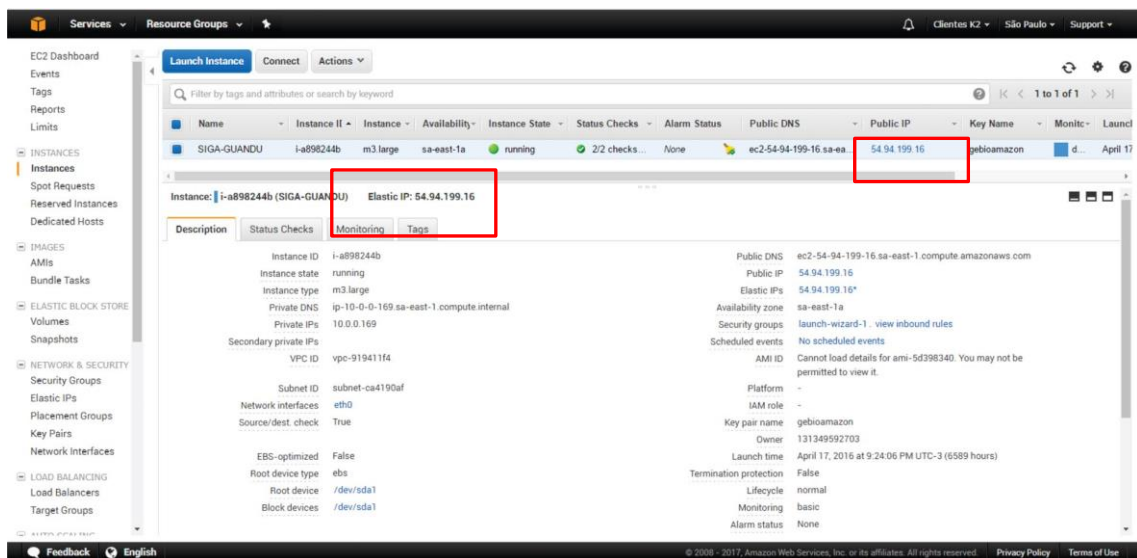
Services ∨ Resource Groups ∨ Clientes K2 ∨ São Paulo ∨ Support ∨

EC2 Dashboard
Events
Tags
Reports
Limits
INSTANCES
Instances
Spot Requests
Reserved Instances
Dedicated Hosts
IMAGES
AMIs
Bundle Tasks
ELASTIC BLOCK STORE
Volumes
Snapshots
NETWORK & SECURITY
Security Groups
Elastic IPs
Placement Groups
Key Pairs
Network Interfaces
LOAD BALANCING
Load Balancers
Target Groups
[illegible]

Launch Instance Connect Actions ∨

Filter by tags and attributes or search by keyword

1 to 1 of 1

| Name | Instance ID | Instance | Availability | Instance State | Status Checks | Alarm Status | Public DNS | Public IP | Key Name | Monitc | Launcl |
|---|---|---|---|---|---|---|---|---|---|---|---|
| SIGA-GUANDU | i-a898244b | m3.large | sa-east-1a | running | 2/2 checks... | None | ec2-54-94-199-16.sa-ea... | 54.94.199.16 | gebioamazon | d... | April 17 |

Instance: i-a898244b (SIGA-GUANDU) Elastic IP: 54.94.199.16

Description Status Checks Monitoring Tags

Instance ID i-a898244b
Instance state running
Instance type m3.large
Private DNS ip-10-0-0-169.sa-east-1.compute.internal
Private IPs 10.0.0.169
Secondary private IPs
VPC ID vpc-919411f4
Subnet ID subnet-ca4190af
Network interfaces eth0
Source/dest. check True
EBS-optimized False
Root device type ebs
Root device /dev/sda1
Block devices /dev/sda1

Public DNS ec2-54-94-199-16.sa-east-1.compute.amazonaws.com
Public IP 54.94.199.16
Elastic IPs 54.94.199.16*
Availability zone sa-east-1a
Security groups launch-wizard-1 . view inbound rules
Scheduled events No scheduled events
AMI ID Cannot load details for ami-5d398340. You may not be permitted to view it.
Platform -
IAM role -
Key pair name gebioamazon
Owner 131349592703
Launch time April 17, 2016 at 9:24:06 PM UTC-3 (6589 hours)
Termination protection False
Lifecycle normal
Monitoring basic
Alarm status None

Feedback English
© 2008 - 2017, Amazon Web Services, Inc. or its affiliates. All rights reserved. Privacy Policy Terms of Use